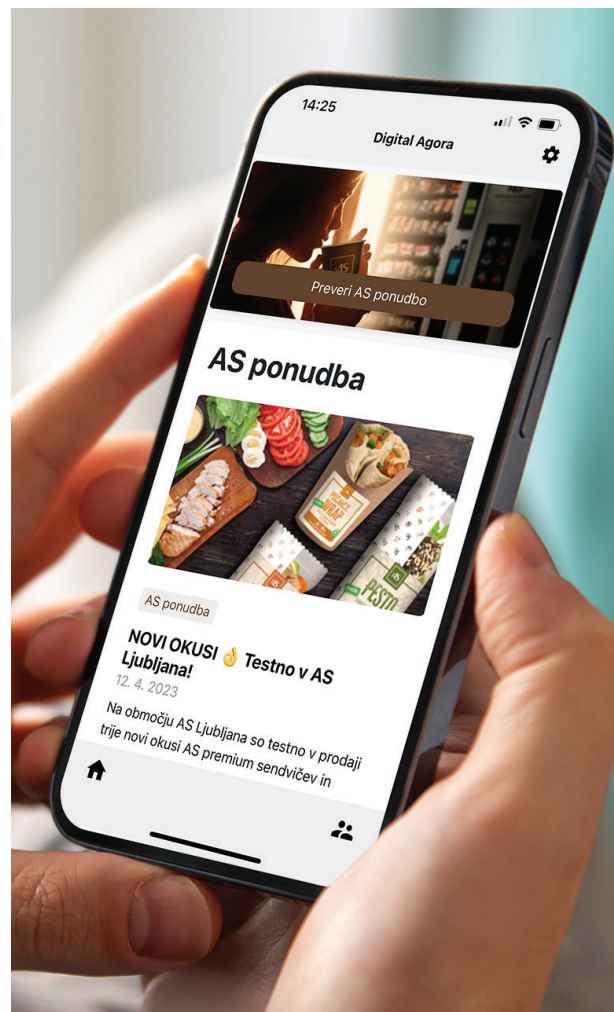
14:25

Digital Agora

Preveri AS ponudbo

AS ponudba

WRAP

PESTO

AS ponudba

NOVI OKUSI 👌 Testno v AS Ljubljana!

12. 4. 2023

Na območju AS Ljubljana so testno v prodaji trije novi okusi AS premium sendvičev in